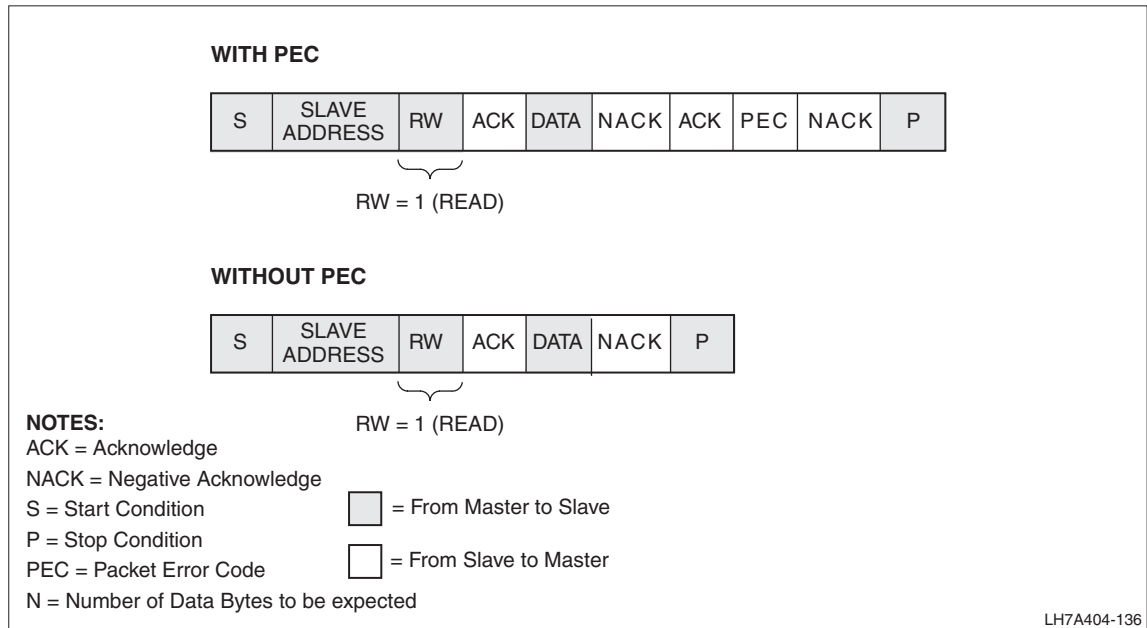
WITH PEC

| S | SLAVE ADDRESS | RW | ACK | DATA | NACK | ACK | PEC | NACK | P |
|---|---|---|---|---|---|---|---|---|---|

RW = 1 (READ)

WITHOUT PEC

| S | SLAVE ADDRESS | RW | ACK | DATA | NACK | P |
|---|---|---|---|---|---|---|

RW = 1 (READ)

NOTES:
ACK = Acknowledge
NACK = Negative Acknowledge
S = Start Condition
P = Stop Condition
PEC = Packet Error Code
N = Number of Data Bytes to be expected

= From Master to Slave

= From Slave to Master

LH7A404-136